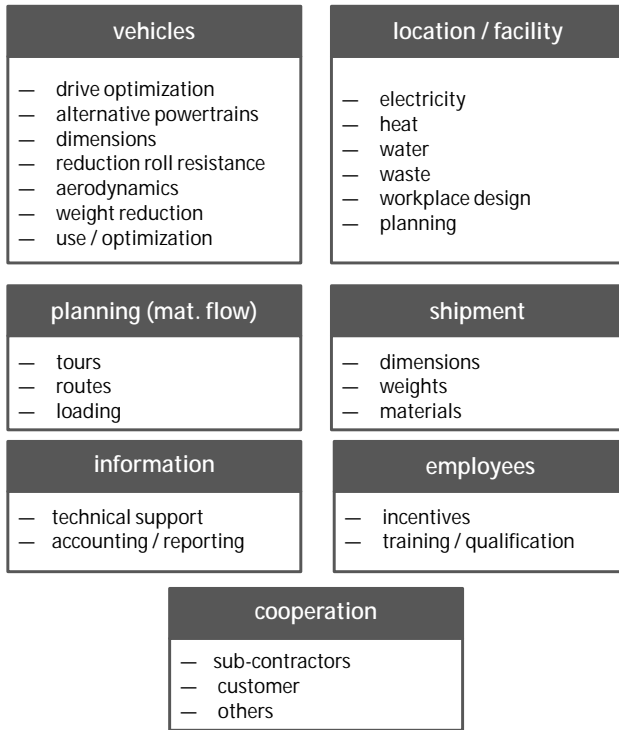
vehicles

— drive optimization
— alternative powertrains
— dimensions
— reduction roll resistance
— aerodynamics
— weight reduction
— use / optimization

location / facility

— electricity
— heat
— water
— waste
— workplace design
— planning

planning (mat. flow)

— tours
— routes
— loading

shipment

— dimensions
— weights
— materials

information

— technical support
— accounting / reporting

employees

— incentives
— training / qualification

cooperation

— sub-contractors
— customer
— others